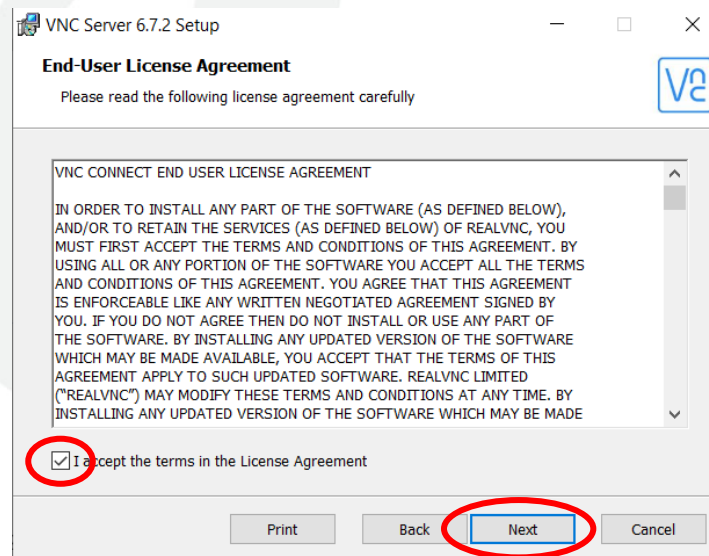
VNC Server 6.7.2 Setup

End-User License Agreement

Please read the following license agreement carefully

VNC CONNECT END USER LICENSE AGREEMENT

IN ORDER TO INSTALL ANY PART OF THE SOFTWARE (AS DEFINED BELOW), AND/OR TO RETAIN THE SERVICES (AS DEFINED BELOW) OF REALVNC, YOU MUST FIRST ACCEPT THE TERMS AND CONDITIONS OF THIS AGREEMENT. BY USING ALL OR ANY PORTION OF THE SOFTWARE YOU ACCEPT ALL THE TERMS AND CONDITIONS OF THIS AGREEMENT. YOU AGREE THAT THIS AGREEMENT IS ENFORCEABLE LIKE ANY WRITTEN NEGOTIATED AGREEMENT SIGNED BY YOU. IF YOU DO NOT AGREE THEN DO NOT INSTALL OR USE ANY PART OF THE SOFTWARE. BY INSTALLING ANY UPDATED VERSION OF THE SOFTWARE WHICH MAY BE MADE AVAILABLE, YOU ACCEPT THAT THE TERMS OF THIS AGREEMENT APPLY TO SUCH UPDATED SOFTWARE. REALVNC LIMITED ("REALVNC") MAY MODIFY THESE TERMS AND CONDITIONS AT ANY TIME. BY INSTALLING ANY UPDATED VERSION OF THE SOFTWARE WHICH MAY BE MADE

I accept the terms in the License Agreement

Print

Back

Next

Cancel